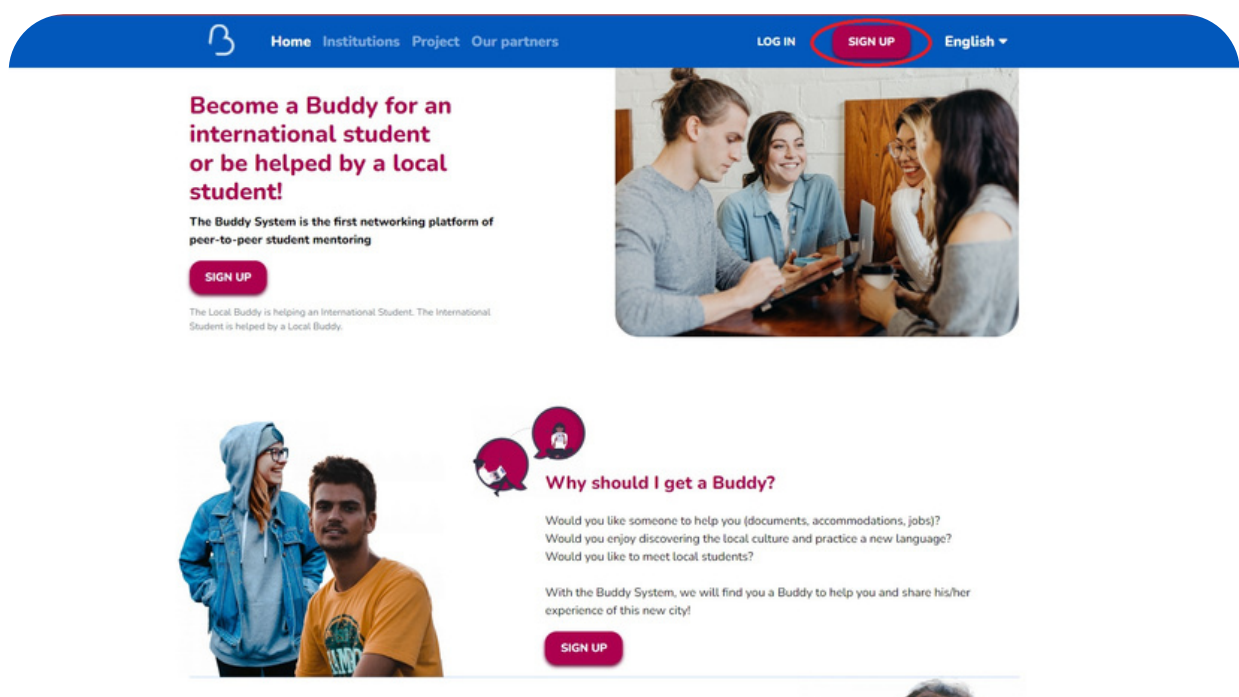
Home Institutions Project Our partners

LOG IN SIGN UP English

Become a Buddy for an international student or be helped by a local student!

The Buddy System is the first networking platform of peer-to-peer student mentoring

SIGN UP

The Local Buddy is helping an International Student. The International Student is helped by a Local Buddy.

Why should I get a Buddy?

Would you like someone to help you (documents, accommodations, jobs)?
Would you enjoy discovering the local culture and practice a new language?
Would you like to meet local students?

With the Buddy System, we will find you a Buddy to help you and share his/her experience of this new city!

SIGN UP